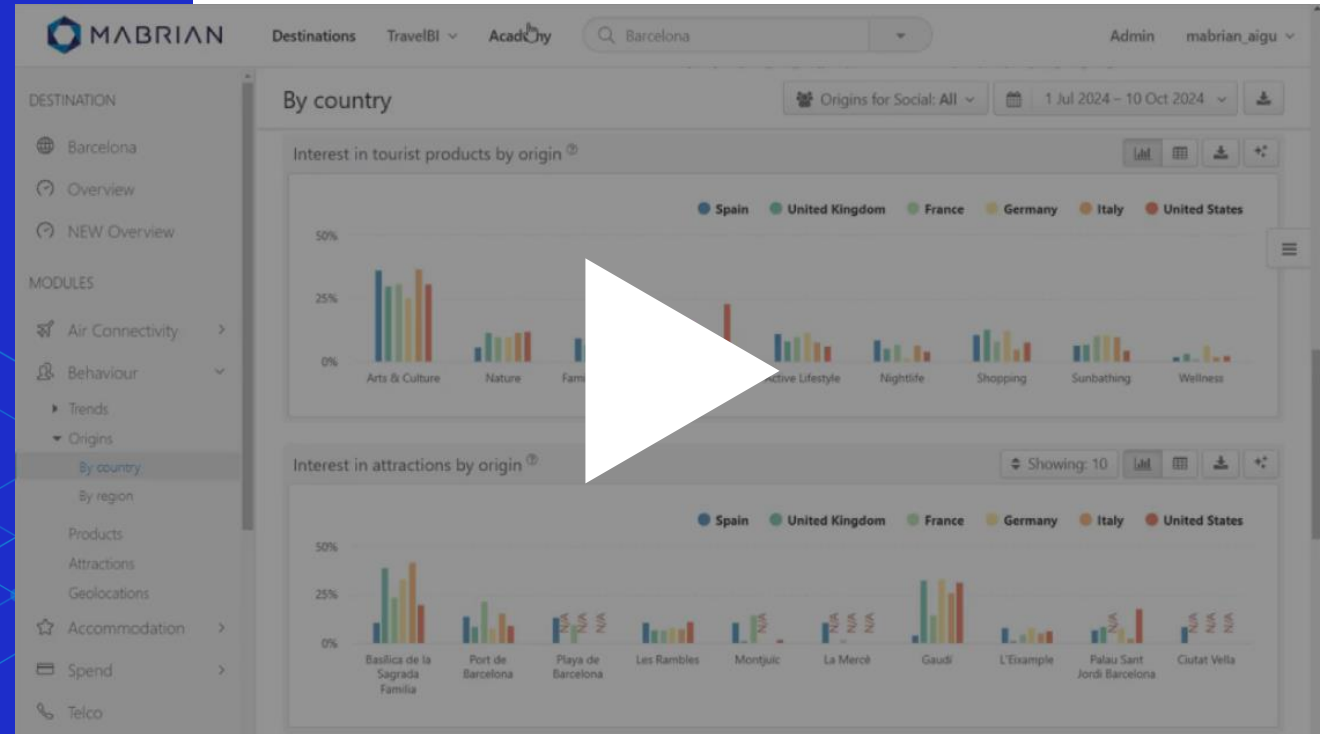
MABRIAN

Destinations TravelBI Academy Barcelona Admin mabrian_aigu

DESTINATION
Barcelona
Overview
NEW Overview

MODULES
Air Connectivity
Behaviour
Trends
Origins
By country
By region
Products
Attractions
Geolocations
Accommodation
Spend
Telco

By country

Origins for Social: All 1 Jul 2024 - 10 Oct 2024

Interest in tourist products by origin

Spain United Kingdom France Germany Italy United States

50%
25%
0%

Arts & Culture Nature Fam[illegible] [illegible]ctive Lifestyle Nightlife Shopping Sunbathing Wellness

Interest in attractions by origin

Showing: 10

Spain United Kingdom France Germany Italy United States

50%
25%
0%

Basilica de la Sagrada Familia Port de Barcelona Playa de Barcelona Les Rambles Montjuic La Mercè Gaudi L'Eixample Palau Sant Jordi Barcelona Ciutat Vella